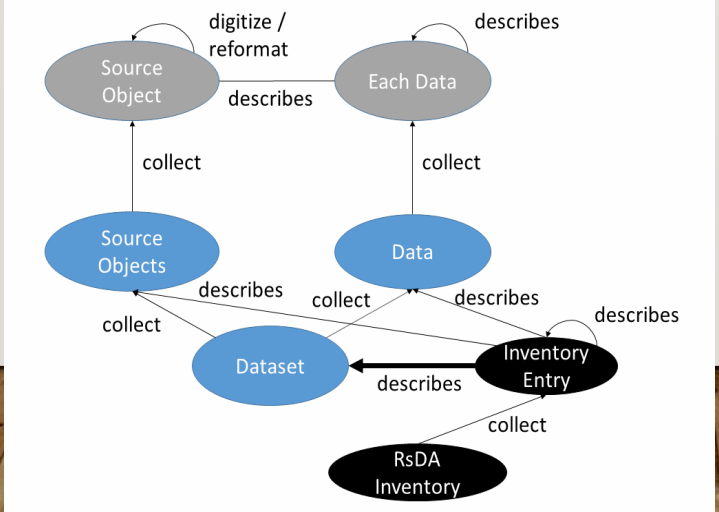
digitize / reformat

describes

Source Object

describes

Each Data

collect

collect

Source Objects

Data

describes

collect

describes

describes

collect

Dataset

Inventory Entry

describes

collect

RsDA Inventory